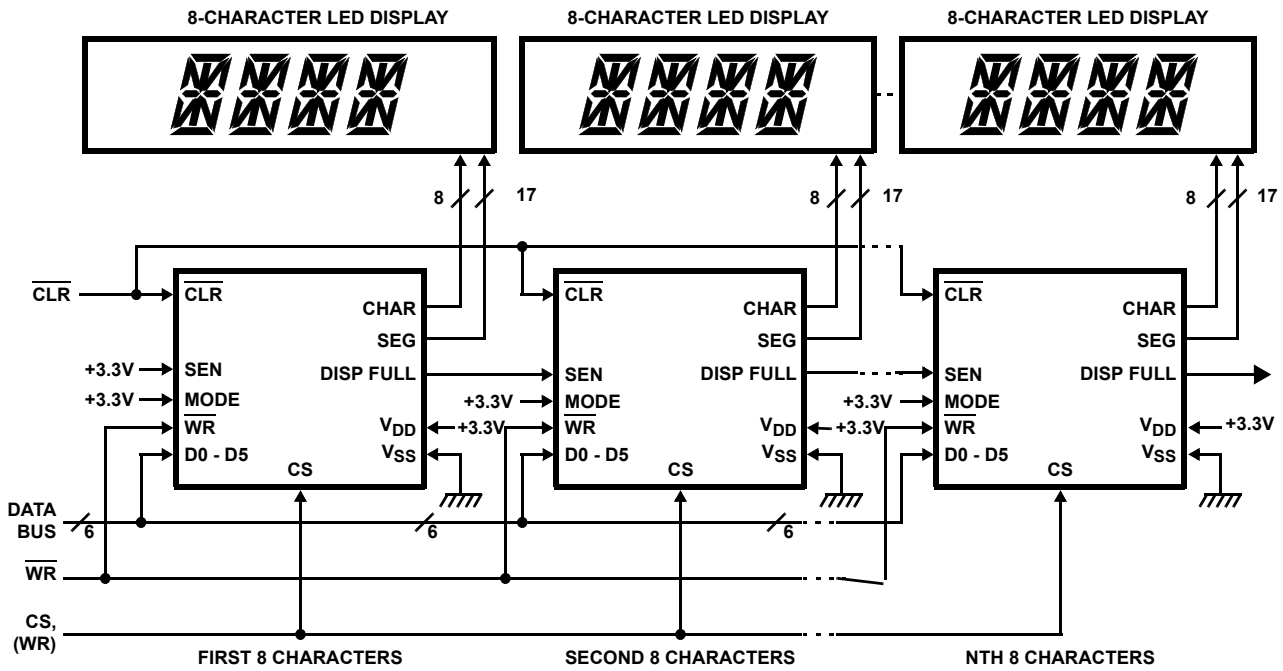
8-CHARACTER LED DISPLAY

8-CHARACTER LED DISPLAY

8-CHARACTER LED DISPLAY

8
17
8
17
8
17

$\overline{CLR}$

$\overline{CLR}$
CHAR
SEG
+3.3V SEN
DISP FULL
+3.3V MODE
$\overline{WR}$
$V_{DD}$
D0 - D5
$V_{SS}$
CS

$\overline{CLR}$
CHAR
SEG
SEN
DISP FULL
+3.3V MODE
+3.3V
$\overline{WR}$
$V_{DD}$
D0 - D5
$V_{SS}$
CS

$\overline{CLR}$
CHAR
SEG
SEN
DISP FULL
+3.3V MODE
+3.3V
$\overline{WR}$
$V_{DD}$
+3.3V
D0 - D5
$V_{SS}$
CS

DATA BUS
6
6
6

$\overline{WR}$

CS, (WR)

FIRST 8 CHARACTERS
SECOND 8 CHARACTERS
NTH 8 CHARACTERS